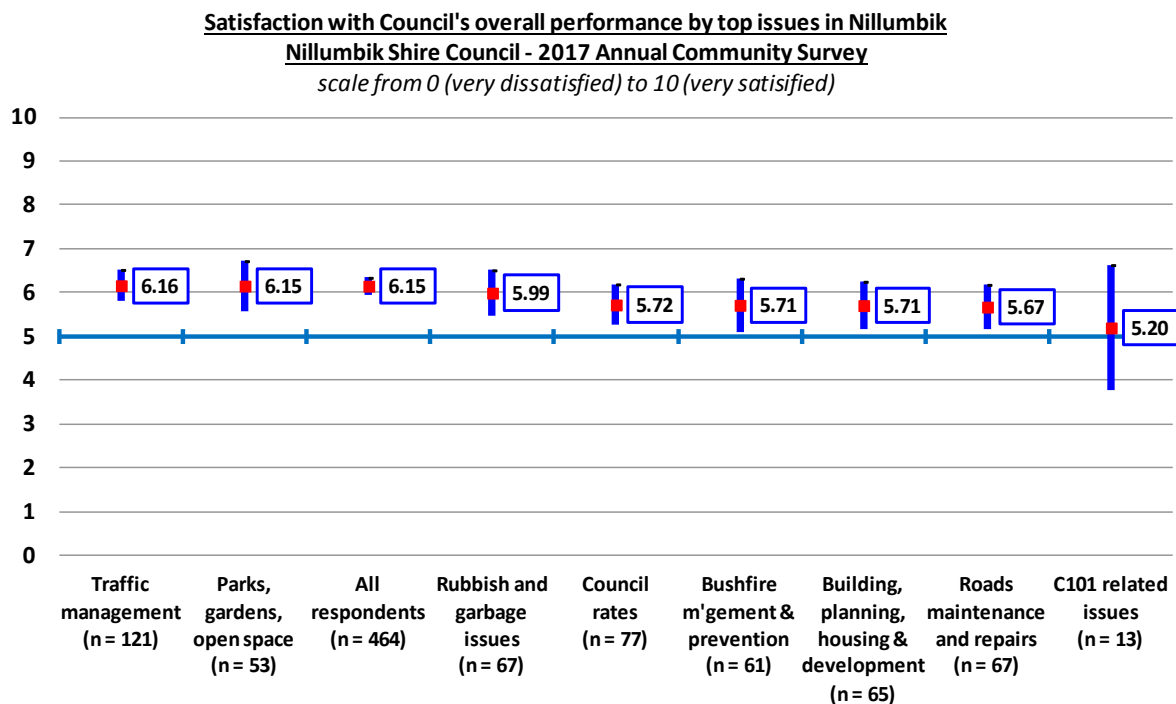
Satisfaction with Council's overall performance by top issues in Nillumbik
Nillumbik Shire Council - 2017 Annual Community Survey
scale from 0 (very dissatisfied) to 10 (very satisified)

10
9
8
7
6
5
4
3
2
1
0

6.16
6.15
6.15
5.99
5.72
5.71
5.71
5.67
5.20

Traffic management (n = 121)
Parks, gardens, open space (n = 53)
All respondents (n = 464)
Rubbish and garbage issues (n = 67)
Council rates (n = 77)
Bushfire m'gement & prevention (n = 61)
Building, planning, housing & development (n = 65)
Roads maintenance and repairs (n = 67)
C101 related issues (n = 13)